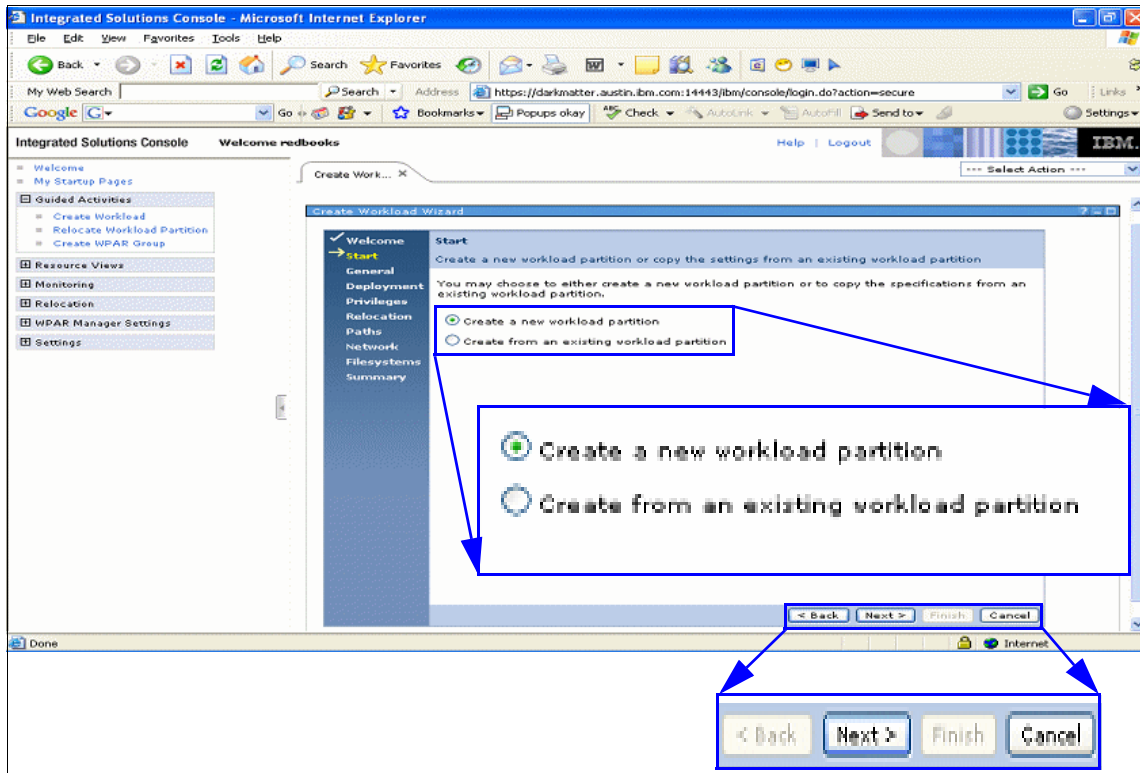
Integrated Solutions Console - Microsoft Internet Explorer

File Edit View Favorites Tools Help

Back Search Favorites

My Web Search Search Address https://darkmatter.austin.ibm.com:14443/ibm/console/login.do?action=secure Go Links

Google G Go Bookmarks Popups okay Check AutoLink AutoFill Send to Settings

Integrated Solutions Console Welcome redbooks Help | Logout IBM.

Welcome
My Startup Pages
Guided Activities
Create Workload
Relocate Workload Partition
Create WPAR Group
Resource Views
Monitoring
Relocation
WPAR Manager Settings
Settings

Create Work...

--- Select Action ---

Create Workload Wizard

Welcome
Start
General
Deployment
Privileges
Relocation
Paths
Network
Filesystems
Summary

Start

Create a new workload partition or copy the settings from an existing workload partition

You may choose to either create a new workload partition or to copy the specifications from an existing workload partition.

Create a new workload partition
Create from an existing workload partition

Create a new workload partition
Create from an existing workload partition

< Back Next > Finish Cancel

Done Internet

< Back Next > Finish Cancel